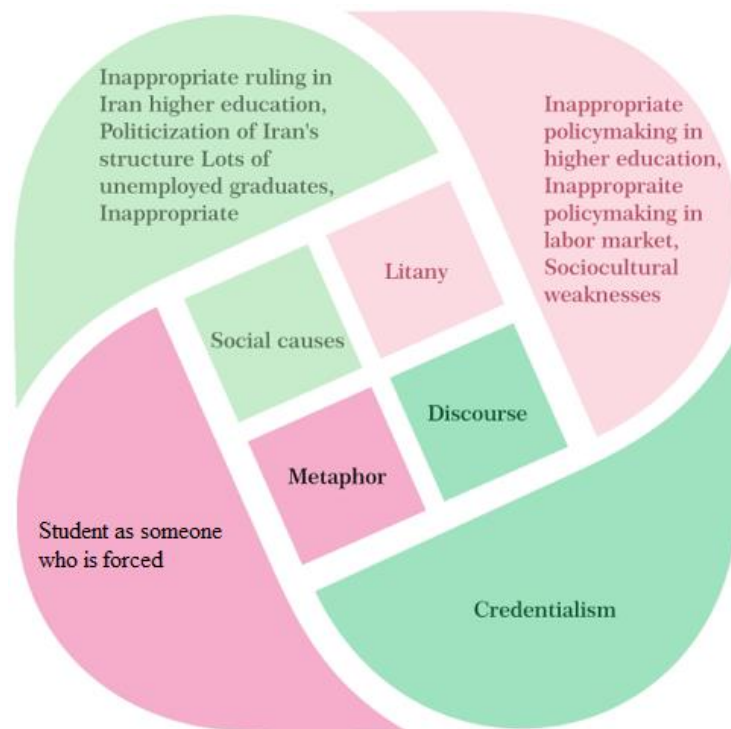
Inappropriate ruling in Iran higher education, Politicization of Iran's structure Lots of unemployed graduates, Inappropriate

Inappropriate policymaking in higher education, Inappropraite policymaking in labor market, Sociocultural weaknesses

Litany

Social causes

Discourse

Metaphor

Student as someone who is forced

Credentialism